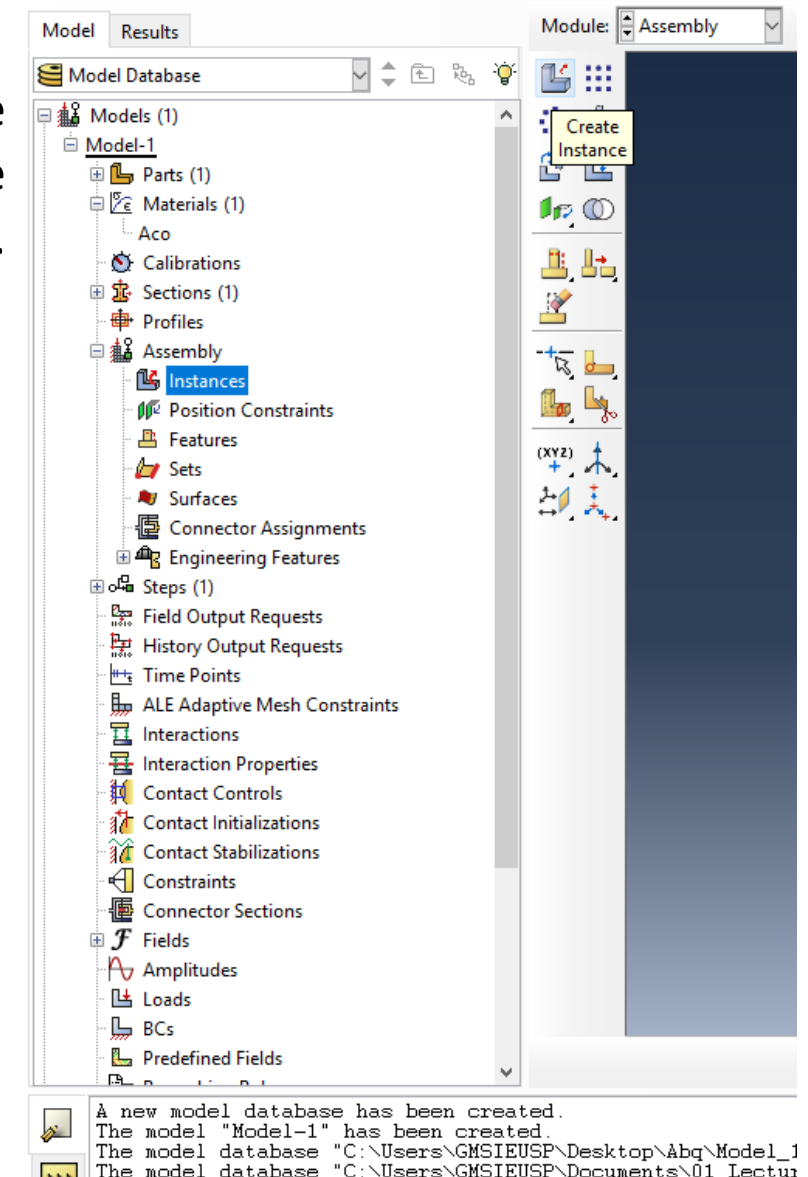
Model Results

Module: Assembly

Model Database

Models (1)
Model-1
Parts (1)
Materials (1)
Aco
Calibrations
Sections (1)
Profiles
Assembly
Instances
Position Constraints
Features
Sets
Surfaces
Connector Assignments
Engineering Features
Steps (1)
Field Output Requests
History Output Requests
Time Points
ALE Adaptive Mesh Constraints
Interactions
Interaction Properties
Contact Controls
Contact Initializations
Contact Stabilizations
Constraints
Connector Sections
Fields
Amplitudes
Loads
BCs
Predefined Fields
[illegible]

Create Instance

(XYZ)

A new model database has been created.
The model "Model-1" has been created.
The model database "C:\Users\GMSIEUSP\Desktop\Abq\Model_1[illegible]
The model database "C:\Users\GMSIEUSP\Documents\01 Lectur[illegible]